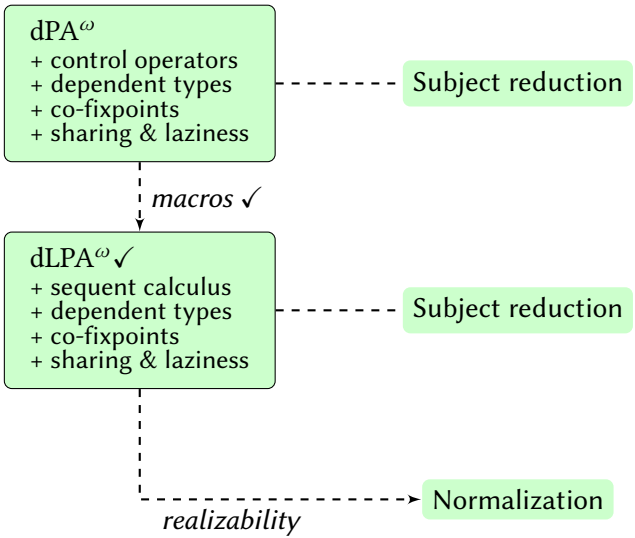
$\mathrm{dPA}^{\omega}$
+ control operators
+ dependent types
+ co-fixpoints
+ sharing & laziness

Subject reduction

*macros* ✓

$\mathrm{dLPA}^{\omega}$ ✓
+ sequent calculus
+ dependent types
+ co-fixpoints
+ sharing & laziness

Subject reduction

Normalization

*realizability*